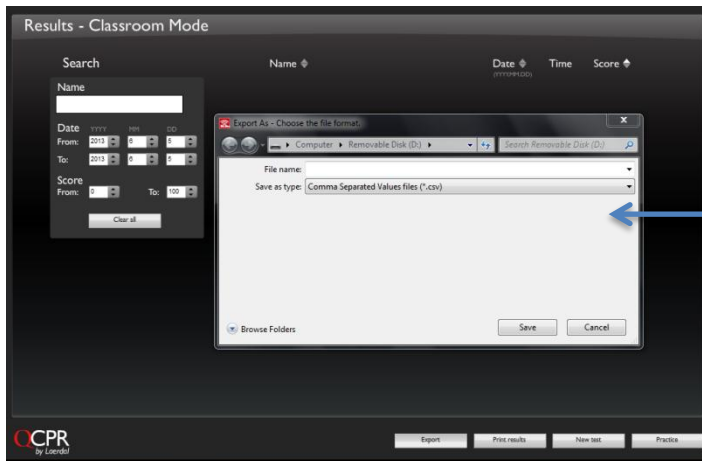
Results - Classroom Mode

Search

Name

Date YYYY MM DD
From: 2013 6 5
To: 2013 6 5

Score
From: 0 To: 100

Clear all

Name

Date (YYYY.MM.DD)

Time

Score

Export As - Choose the file format.

Computer ▸ Removable Disk (D:) ▸

Search Removable Disk (D:)

File name:

Save as type: Comma Separated Values files (*.csv)

Browse Folders

Save

Cancel

QCPR by Laerdal

Export

Print results

New test

Practice